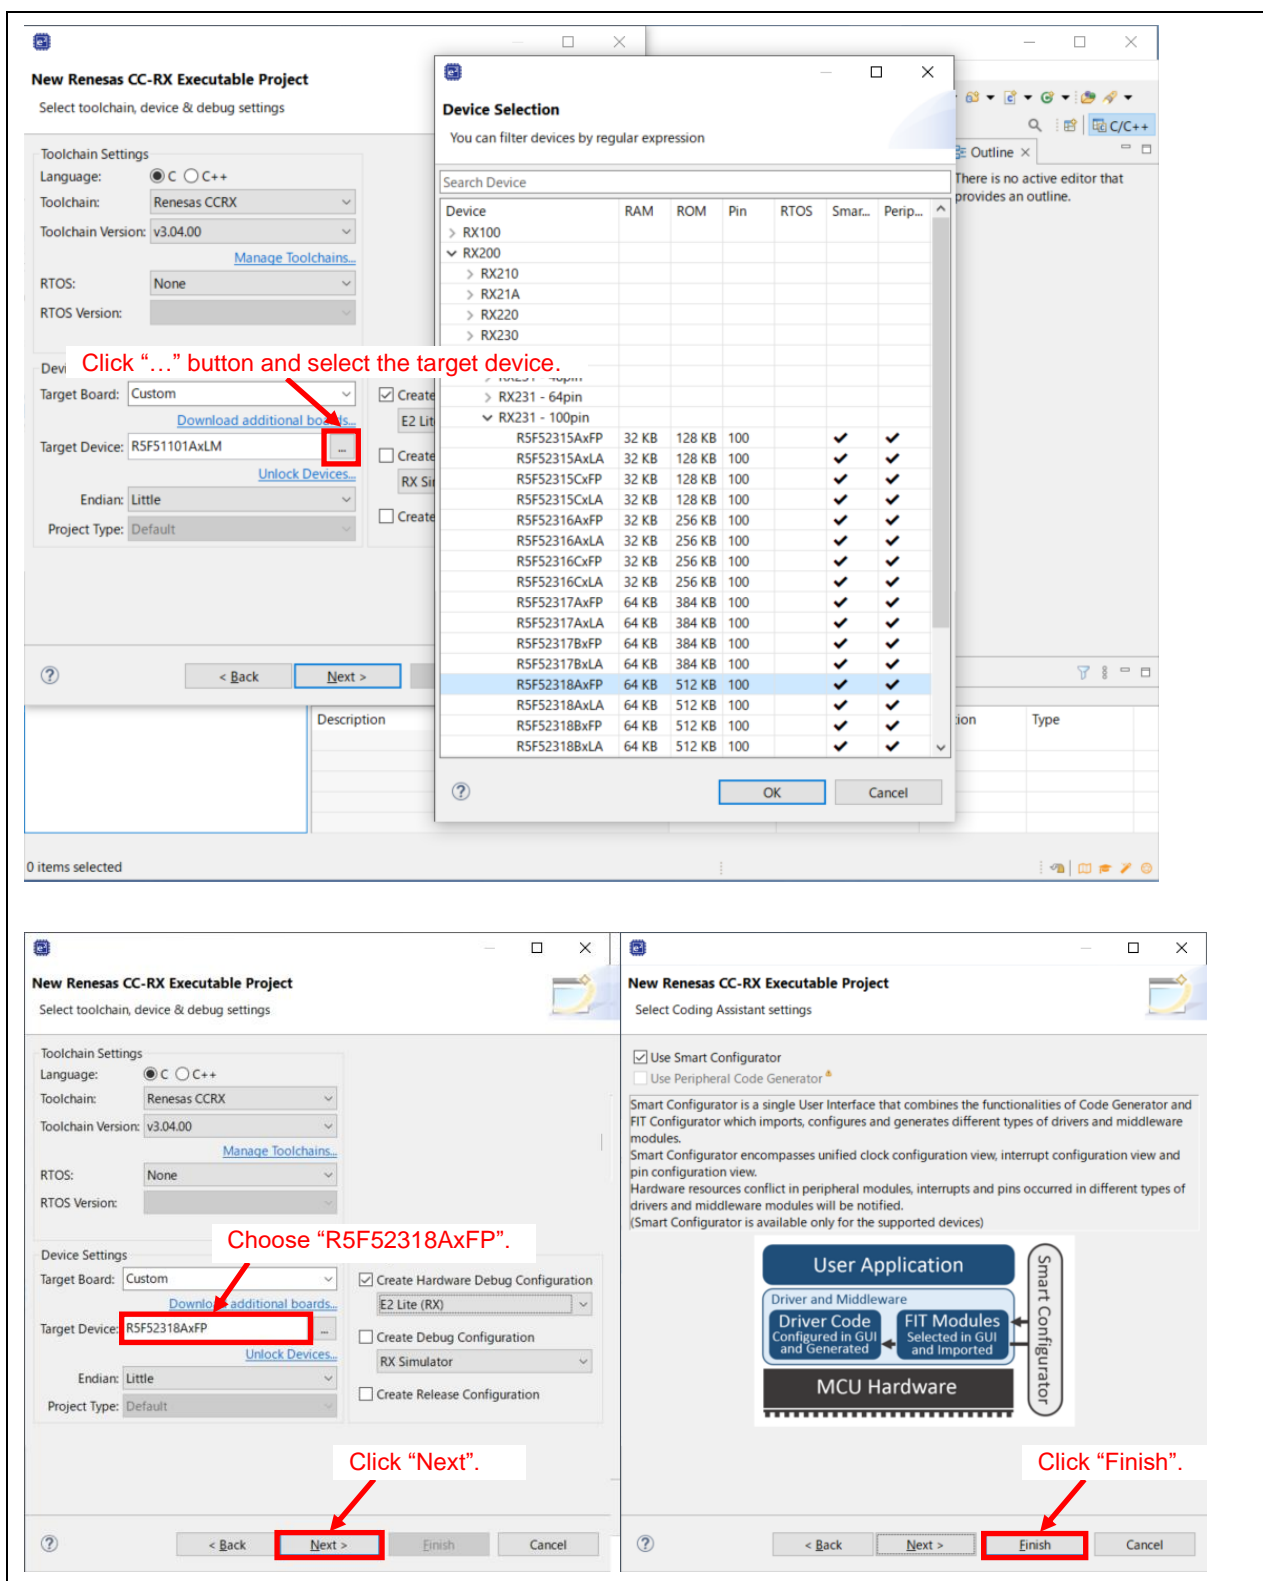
New Renesas CC-RX Executable Project

Select toolchain, device & debug settings

Toolchain Settings

Language: C C++

Toolchain: Renesas CCRX

Toolchain Version: v3.04.00

Manage Toolchains...

RTOS: None

RTOS Version:

Click "..." button and select the target device.

Target Board: Custom

Download additional boards...

Target Device: R5F51101AxLM

Unlock Devices...

Endian: Little

Project Type: Default

Create E2 Lit Create RX Si Create

< Back Next >

Description

0 items selected

Device Selection

You can filter devices by regular expression

Search Device

| Device | RAM | ROM | Pin | RTOS | Smar... | Perip... |
|---|---|---|---|---|---|---|
| RX100 | | | | | | |
| RX200 | | | | | | |
| RX210 | | | | | | |
| RX21A | | | | | | |
| RX220 | | | | | | |
| RX230 | | | | | | |
| RX231 - 64pin | | | | | | |
| RX231 - 100pin | | | | | | |
| R5F52315AxFP | 32 KB | 128 KB | 100 | | ✔ | ✔ |
| R5F52315AxLA | 32 KB | 128 KB | 100 | | ✔ | ✔ |
| R5F52315CxFP | 32 KB | 128 KB | 100 | | ✔ | ✔ |
| R5F52315CxLA | 32 KB | 128 KB | 100 | | ✔ | ✔ |
| R5F52316AxFP | 32 KB | 256 KB | 100 | | ✔ | ✔ |
| R5F52316AxLA | 32 KB | 256 KB | 100 | | ✔ | ✔ |
| R5F52316CxFP | 32 KB | 256 KB | 100 | | ✔ | ✔ |
| R5F52316CxLA | 32 KB | 256 KB | 100 | | ✔ | ✔ |
| R5F52317AxFP | 64 KB | 384 KB | 100 | | ✔ | ✔ |
| R5F52317AxLA | 64 KB | 384 KB | 100 | | ✔ | ✔ |
| R5F52317BxFP | 64 KB | 384 KB | 100 | | ✔ | ✔ |
| R5F52317BxLA | 64 KB | 384 KB | 100 | | ✔ | ✔ |
| R5F52318AxFP | 64 KB | 512 KB | 100 | | ✔ | ✔ |
| R5F52318AxLA | 64 KB | 512 KB | 100 | | ✔ | ✔ |
| R5F52318BxFP | 64 KB | 512 KB | 100 | | ✔ | ✔ |
| R5F52318BxLA | 64 KB | 512 KB | 100 | | ✔ | ✔ |

OK Cancel

C/C++

Outline

There is no active editor that provides an outline.

Type

New Renesas CC-RX Executable Project

Select toolchain, device & debug settings

Toolchain Settings

Language: C C++

Toolchain: Renesas CCRX

Toolchain Version: v3.04.00

Manage Toolchains...

RTOS: None

RTOS Version:

Device Settings

Choose "R5F52318AxFP".

Target Board: Custom

Download additional boards...

Target Device: R5F52318AxFP

Unlock Devices...

Endian: Little

Project Type: Default

Create Hardware Debug Configuration

E2 Lite (RX)

Create Debug Configuration

RX Simulator

Create Release Configuration

Click "Next".

< Back Next > Finish Cancel

New Renesas CC-RX Executable Project

Select Coding Assistant settings

Use Smart Configurator

Use Peripheral Code Generator

Smart Configurator is a single User Interface that combines the functionalities of Code Generator and FIT Configurator which imports, configures and generates different types of drivers and middleware modules.
Smart Configurator encompasses unified clock configuration view, interrupt configuration view and pin configuration view.
Hardware resources conflict in peripheral modules, interrupts and pins occurred in different types of drivers and middleware modules will be notified.
(Smart Configurator is available only for the supported devices)

User Application

Driver and Middleware

Driver Code Configured in GUI and Generated

FIT Modules Selected in GUI and Imported

MCU Hardware

Smart Configurator

Click "Finish".

< Back Next > Finish Cancel